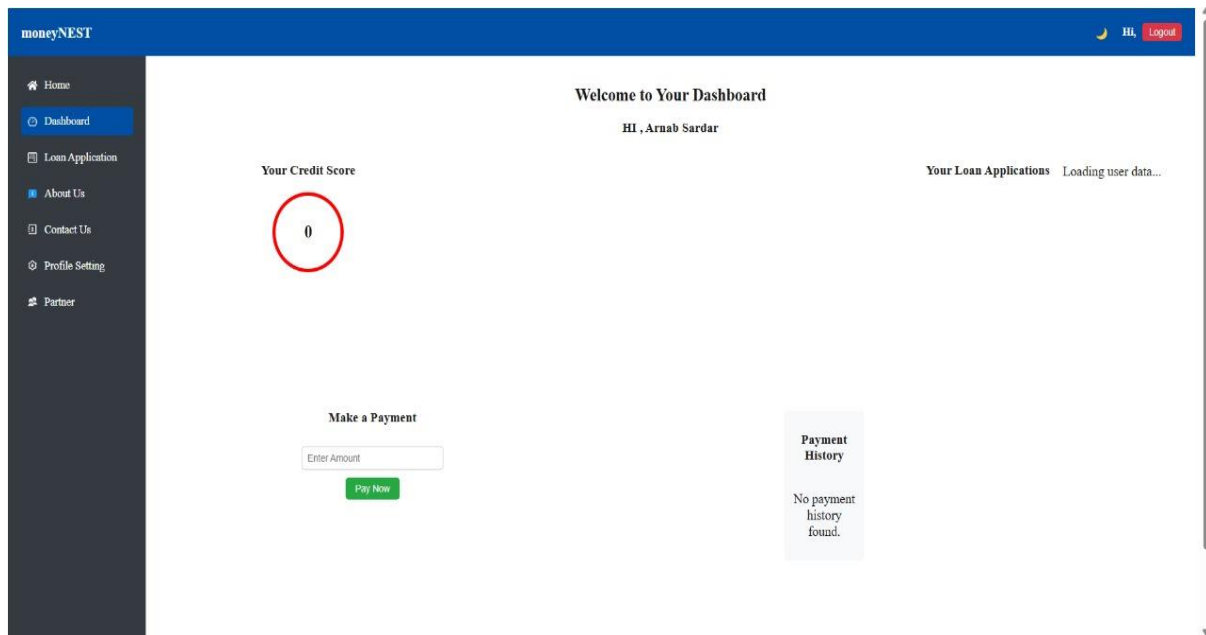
moneyNEST

Hi, Logout

Home

Dashboard

Loan Application

About Us

Contact Us

Profile Setting

Partner

Welcome to Your Dashboard

HI , Arnab Sardar

Your Credit Score

0

Your Loan Applications Loading user data...

Make a Payment

Enter Amount

Pay Now

Payment History

No payment history found.